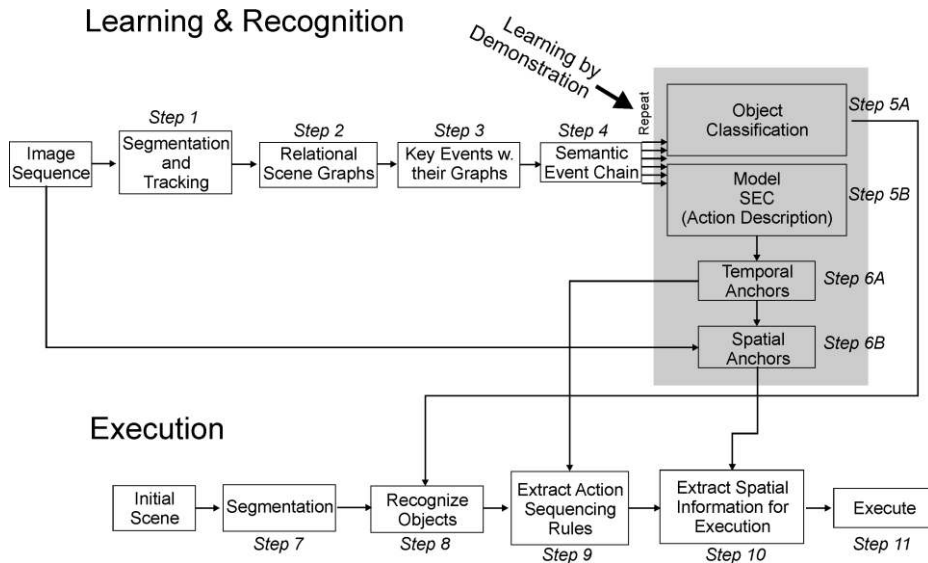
Learning & Recognition

Learning by Demonstration

Repeat

Image Sequence

Step 1
Segmentation and Tracking

Step 2
Relational Scene Graphs

Step 3
Key Events w. their Graphs

Step 4
Semantic Event Chain

Object Classification
Step 5A

Model SEC (Action Description)
Step 5B

Temporal Anchors
Step 6A

Spatial Anchors
Step 6B

Execution

Initial Scene

Segmentation
Step 7

Recognize Objects
Step 8

Extract Action Sequencing Rules
Step 9

Extract Spatial Information for Execution
Step 10

Execute
Step 11